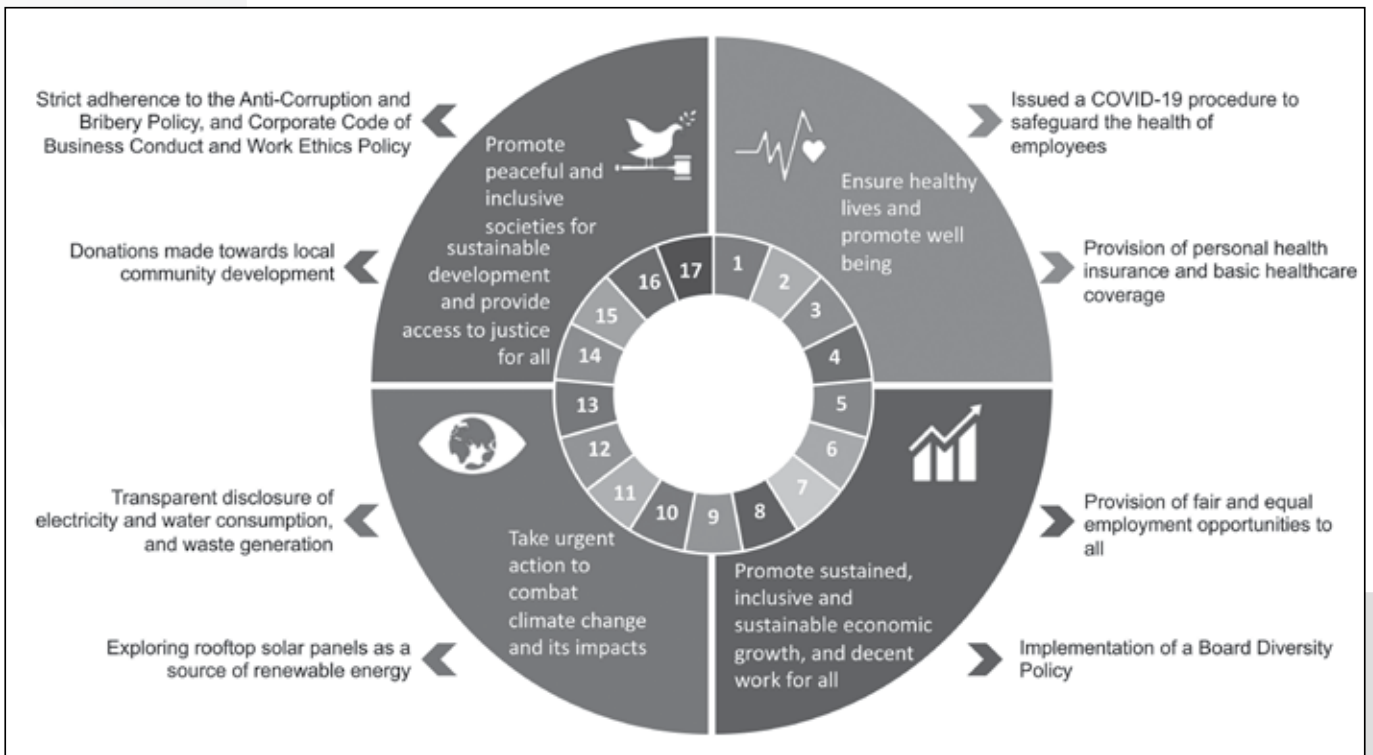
Strict adherence to the Anti-Corruption and Bribery Policy, and Corporate Code of Business Conduct and Work Ethics Policy

Donations made towards local community development

Promote peaceful and inclusive societies for sustainable development and provide access to justice for all

Ensure healthy lives and promote well being

Issued a COVID-19 procedure to safeguard the health of employees

Provision of personal health insurance and basic healthcare coverage

17 1 2 3 4 5 6 7 8 9 10 11 12 13 14 15 16

Transparent disclosure of electricity and water consumption, and waste generation

Exploring rooftop solar panels as a source of renewable energy

Take urgent action to combat climate change and its impacts

Promote sustained, inclusive and sustainable economic growth, and decent work for all

Provision of fair and equal employment opportunities to all

Implementation of a Board Diversity Policy